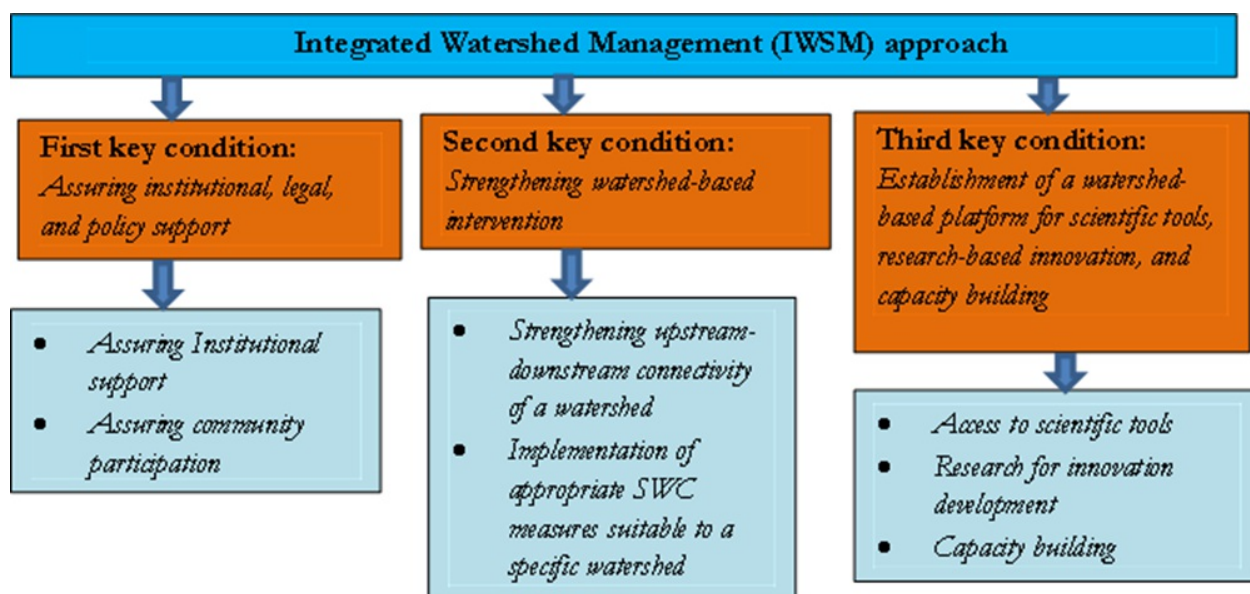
Integrated Watershed Management (IWSM) approach

First key condition:
Assuring institutional, legal, and policy support

- Assuring Institutional support
- Assuring community participation

Second key condition:
Strengthening watershed-based intervention

- Strengthening upstream-downstream connectivity of a watershed
- Implementation of appropriate SWC measures suitable to a specific watershed

Third key condition:
Establishment of a watershed-based platform for scientific tools, research-based innovation, and capacity building

- Access to scientific tools
- Research for innovation development
- Capacity building